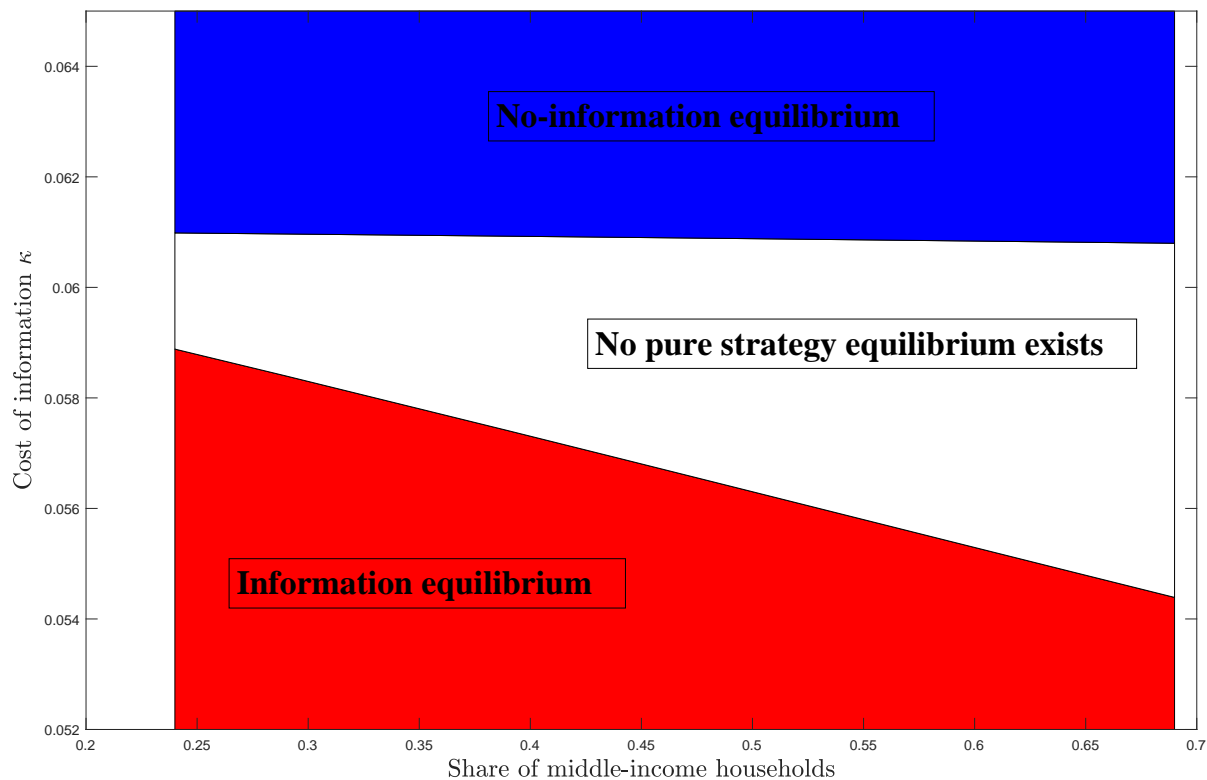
No-information equilibrium

No pure strategy equilibrium exists

Information equilibrium

Cost of information $\kappa$

0.064
0.062
0.06
0.058
0.056
0.054
0.052

0.2 0.25 0.3 0.35 0.4 0.45 0.5 0.55 0.6 0.65 0.7

Share of middle-income households